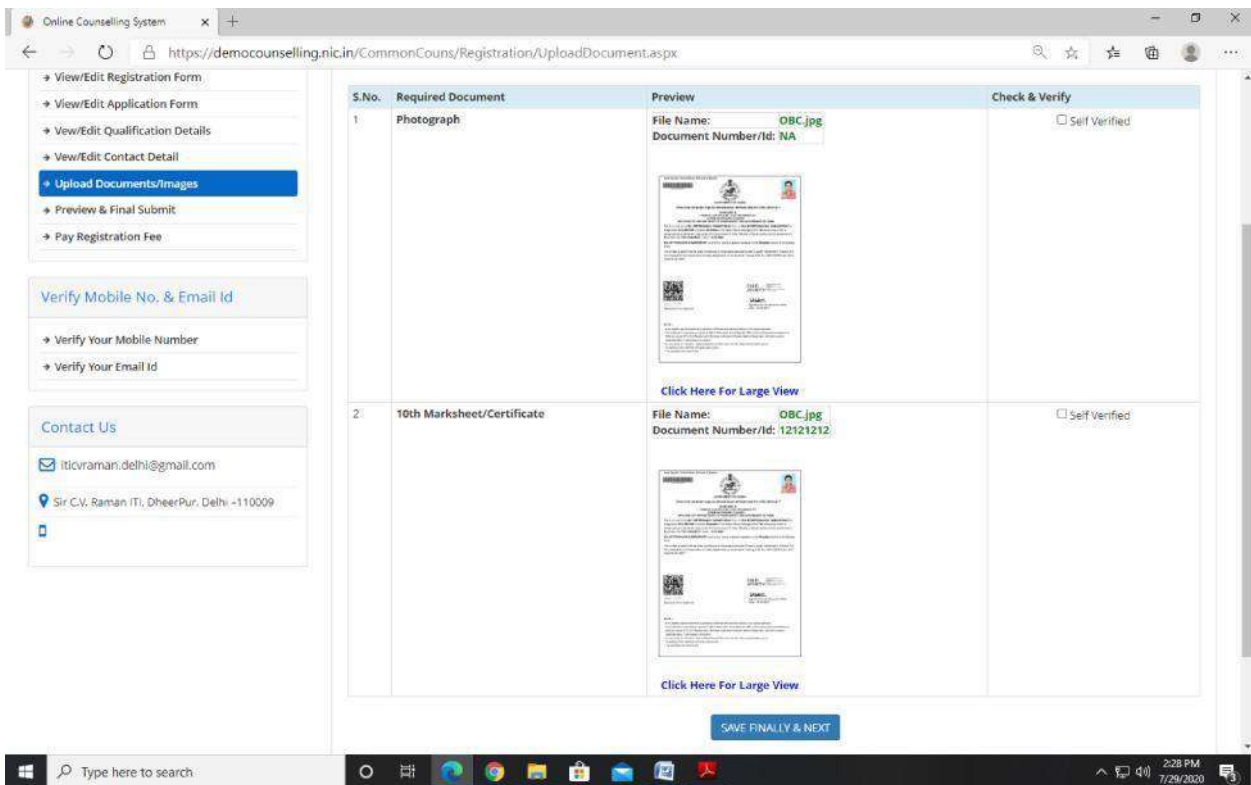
Online Counselling System

https://democounselling.nic.in/CommonCouns/Registration/UploadDocument.aspx

→ View/Edit Registration Form
→ View/Edit Application Form
→ Vew/Edit Qualification Details
→ Vew/Edit Contact Detail
→ Upload Documents/Images
→ Preview & Final Submit
→ Pay Registration Fee

Verify Mobile No. & Email Id

→ Verify Your Mobile Number
→ Verify Your Email Id

Contact Us

iticvraman.delhi@gmail.com

Sir C.V. Raman ITI, DheerPur, Delhi -110009

| S.No. | Required Document | Preview | Check & Verify |
|---|---|---|---|
| 1 | Photograph | File Name: OBC.jpg Document Number/Id: NA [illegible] Click Here For Large View | Self Verified |
| 2 | 10th Marksheet/Certificate | File Name: OBC.jpg Document Number/Id: 12121212 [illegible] Click Here For Large View | Self Verified |

SAVE FINALLY & NEXT

Type here to search

2:28 PM
7/29/2020